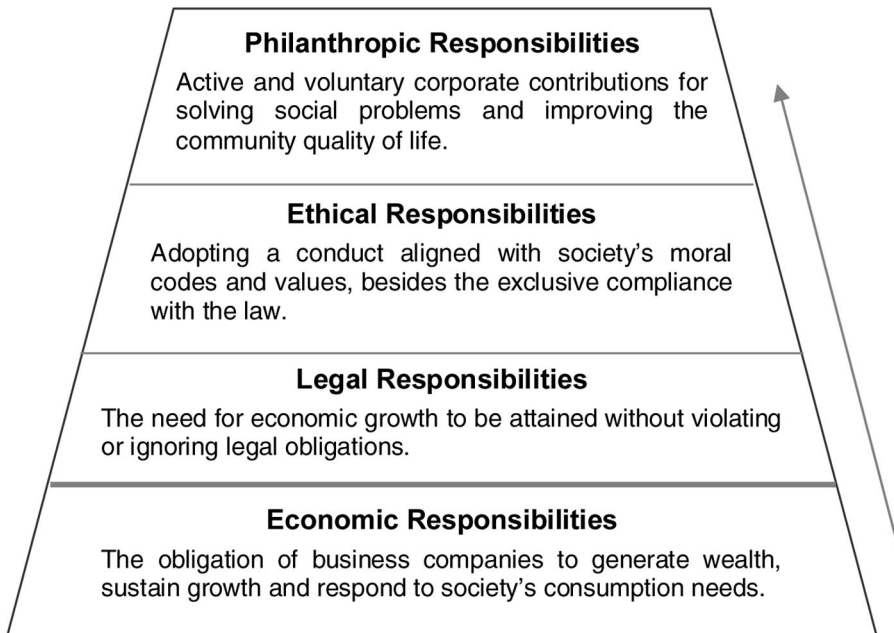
Philanthropic Responsibilities

Active and voluntary corporate contributions for solving social problems and improving the community quality of life.

Ethical Responsibilities

Adopting a conduct aligned with society's moral codes and values, besides the exclusive compliance with the law.

Legal Responsibilities

The need for economic growth to be attained without violating or ignoring legal obligations.

Economic Responsibilities

The obligation of business companies to generate wealth, sustain growth and respond to society's consumption needs.